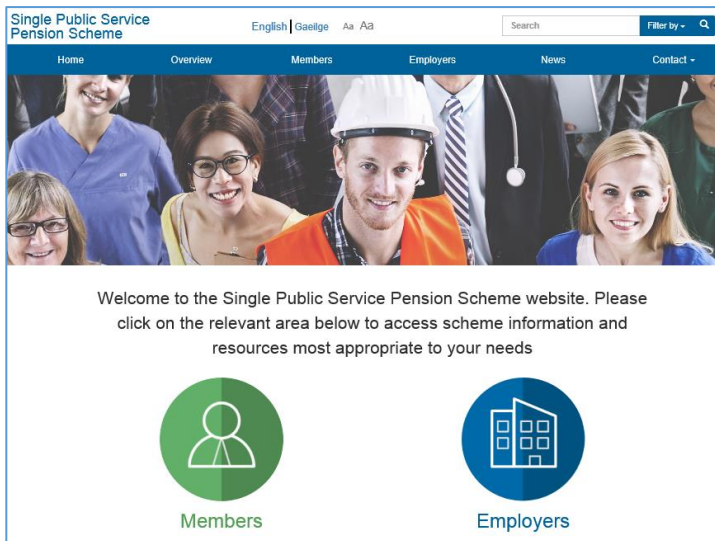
Single Public Service Pension Scheme

English | Gaeilge Aa Aa

Search

Filter by

Home Overview Members Employers News Contact

Welcome to the Single Public Service Pension Scheme website. Please click on the relevant area below to access scheme information and resources most appropriate to your needs

Members

Employers